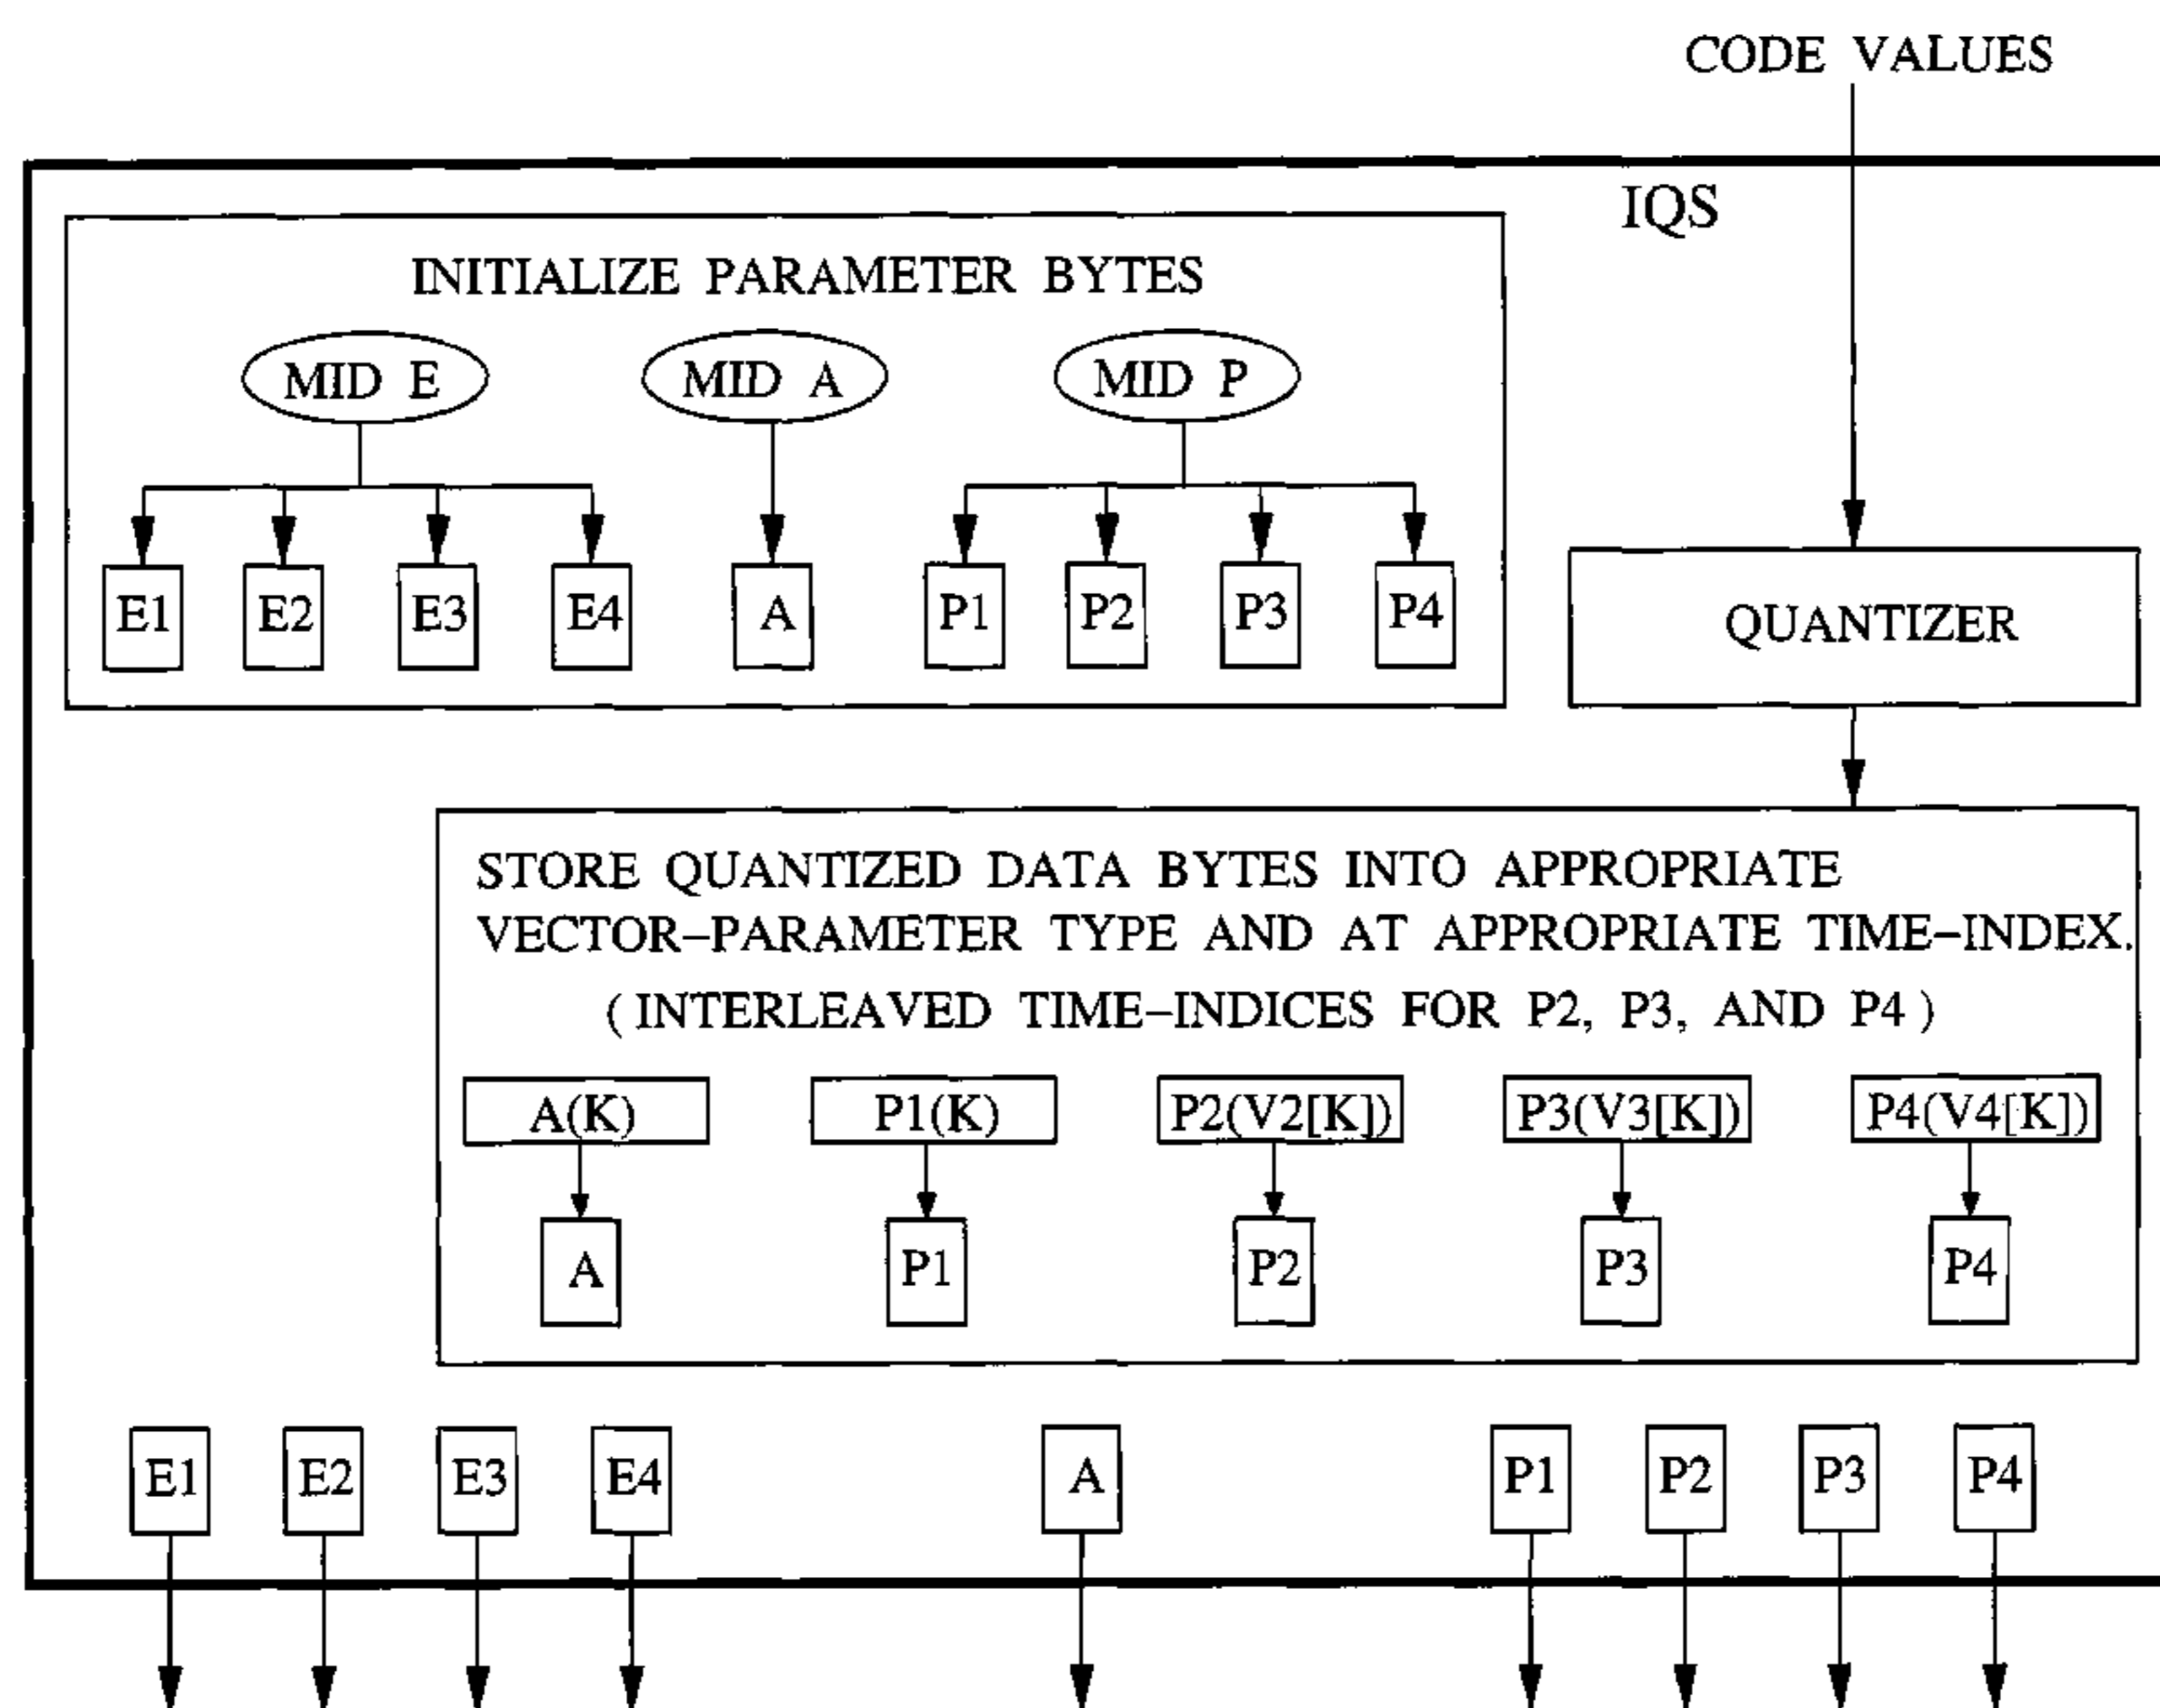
CODE VALUES

IQS

INITIALIZE PARAMETER BYTES

MID E

MID A

MID P

E1 E2 E3 E4 A P1 P2 P3 P4

QUANTIZER

STORE QUANTIZED DATA BYTES INTO APPROPRIATE VECTOR–PARAMETER TYPE AND AT APPROPRIATE TIME–INDEX.
( INTERLEAVED TIME–INDICES FOR P2, P3, AND P4 )

A(K) P1(K) P2(V2[K]) P3(V3[K]) P4(V4[K])

A P1 P2 P3 P4

E1 E2 E3 E4 A P1 P2 P3 P4